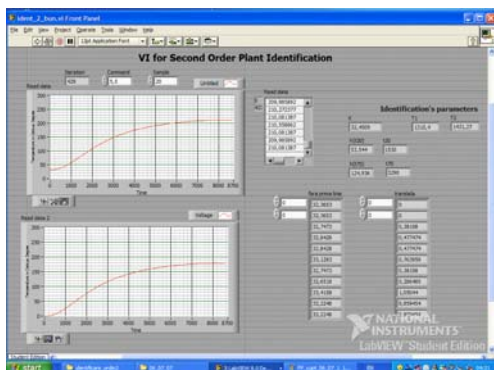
ident_2_bun.vi Front Panel

File Edit View Project Operate Tools Window Help

13pt Application Font

VI for Second Order Plant Identification

Iteration 439
Command 5,0
Sample 20

Untitled

Read data

Time

Read data 2

Time

Voltage

Read data

206,985883
210,375377
210,081387
210,958863
210,081387
209,985883
210,081387

Identification's parameters

K 31,4609
T1 1510,4
T2 1915,27

Y0085 32,544
t85 1030

Y0735 124,036
t70 3290

fara prima linie

Varfiatia

32,3653
32,3653
31,7473
32,8428
32,8428
31,2263
31,7473
31,6518
31,4128
31,2248
32,2248

0
0
0,38108
0,457474
1,457474
0,762958
0,38108
0,284465
1,09644
1,859404

NATIONAL INSTRUMENTS
LabVIEW Student Edition

start